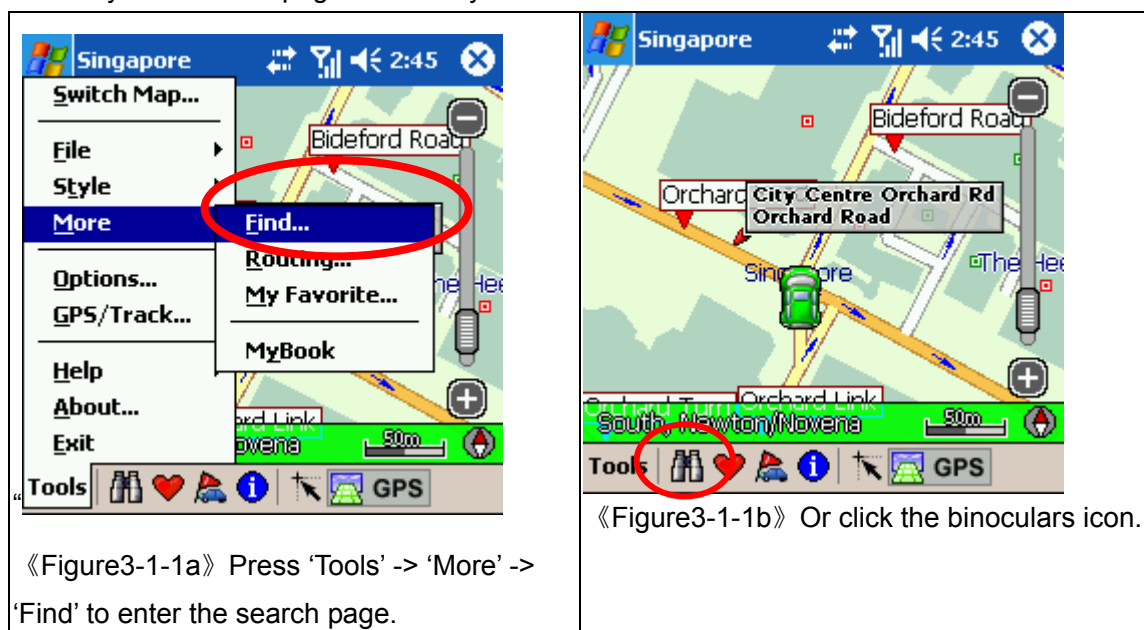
| Singapore 2:45 Switch Map... File Style More Find... Routing... My Favorite... MyBook Options... GPS/Track... Help About... Exit Bideford Road Tools GPS 50m | Singapore 2:45 Bideford Road Orchard City Centre Orchard Rd Orchard Road Singapore The Hee Orchard Link South, Newton/Novena 50m Tools GPS |
|---|---|
| 《Figure3-1-1a》Press 'Tools' -> 'More' -> 'Find' to enter the search page. | 《Figure3-1-1b》Or click the binoculars icon. |